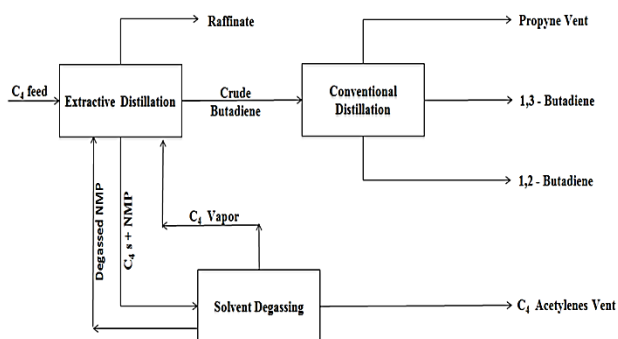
Raffinate

Propyne Vent

$C_4$ feed

Extractive Distillation

Crude Butadiene

Conventional Distillation

1,3 - Butadiene

1,2 - Butadiene

Degassed NMP

$C_4$ s + NMP

$C_4$ Vapor

Solvent Degassing

$C_4$ Acetylenes Vent